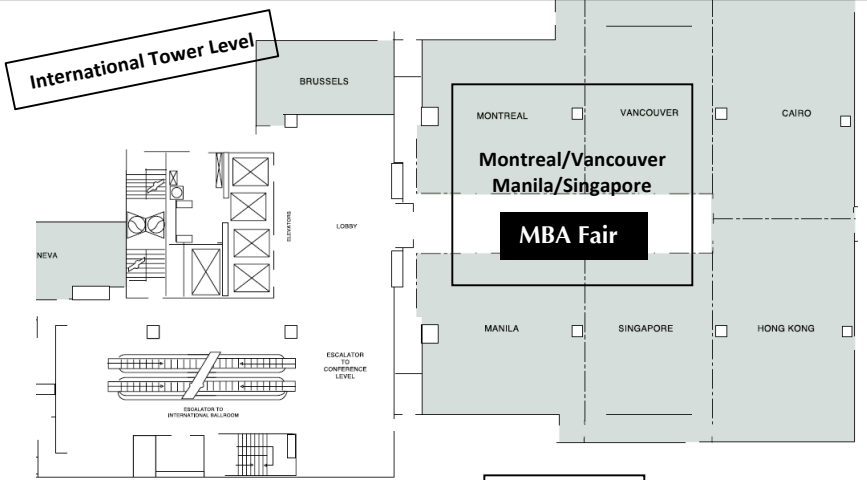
International Tower Level

BRUSSELS

MONTREAL

VANCOUVER

CAIRO

Montreal/Vancouver
Manila/Singapore

MBA Fair

ELEVATORS

LOBBY

NEVA

MANILA

SINGAPORE

HONG KONG

ESCALATOR TO CONFERENCE LEVEL

ESCALATOR TO INTERNATIONAL BALLROOM